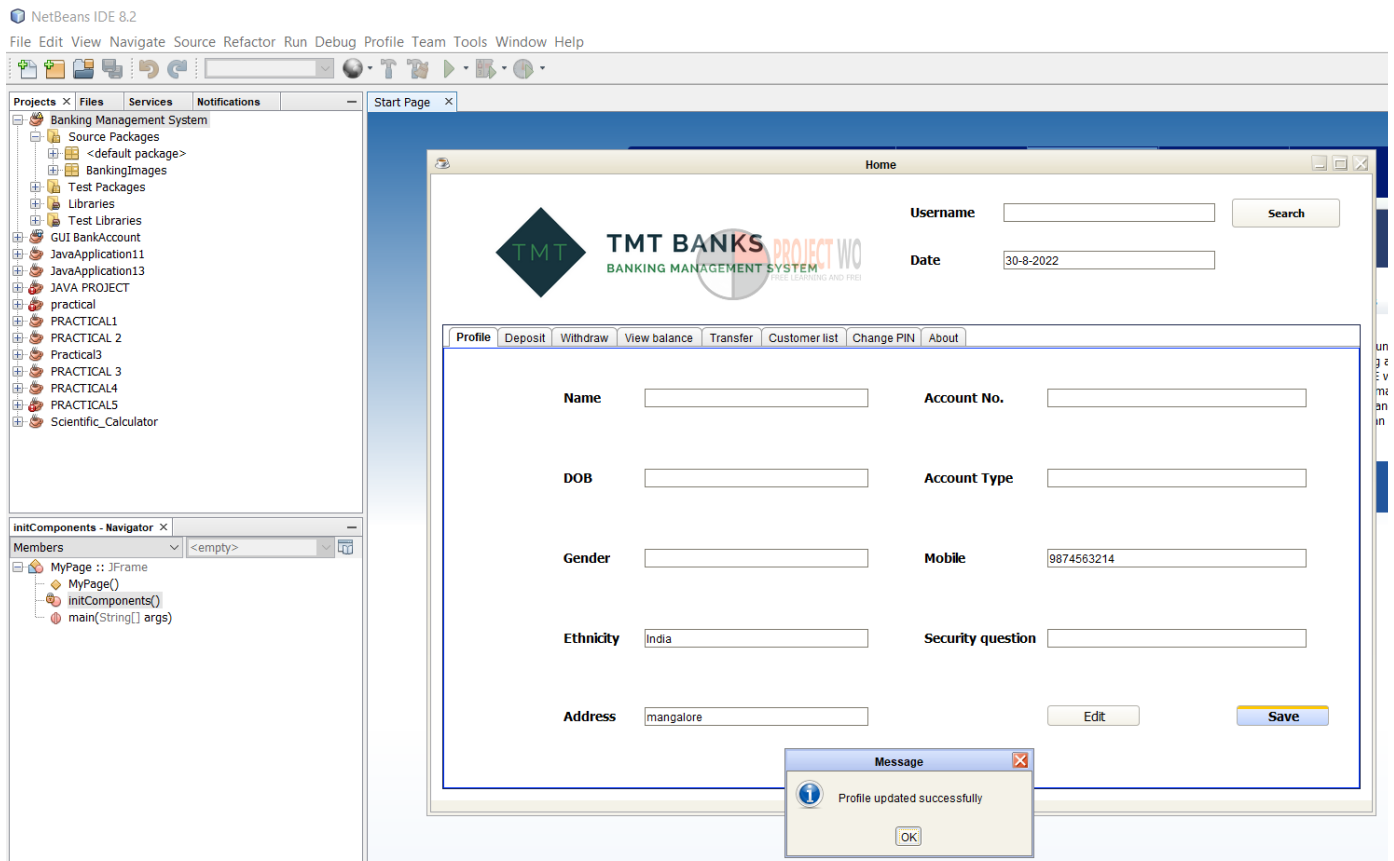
NetBeans IDE 8.2

File Edit View Navigate Source Refactor Run Debug Profile Team Tools Window Help

Projects × Files Services Notifications

Banking Management System
Source Packages
<default package>
BankingImages
Test Packages
Libraries
Test Libraries
GUI BankAccount
JavaApplication11
JavaApplication13
JAVA PROJECT
practical
PRACTICAL1
PRACTICAL 2
Practical3
PRACTICAL 3
PRACTICAL4
PRACTICAL5
Scientific_Calculator

initComponents - Navigator ×
Members
<empty>
MyPage :: JFrame
MyPage()
initComponents()
main(String[] args)

Start Page ×

Home

TMT
TMT BANKS
BANKING MANAGEMENT SYSTEM
PROJECT WO
FREE LEARNING AND FREE

Username
Search
Date 30-8-2022

Profile | Deposit | Withdraw | View balance | Transfer | Customer list | Change PIN | About

Name
Account No.
DOB
Account Type
Gender
Mobile 9874563214
Ethnicity India
Security question
Address mangalore
Edit
Save

Message
Profile updated successfully
OK